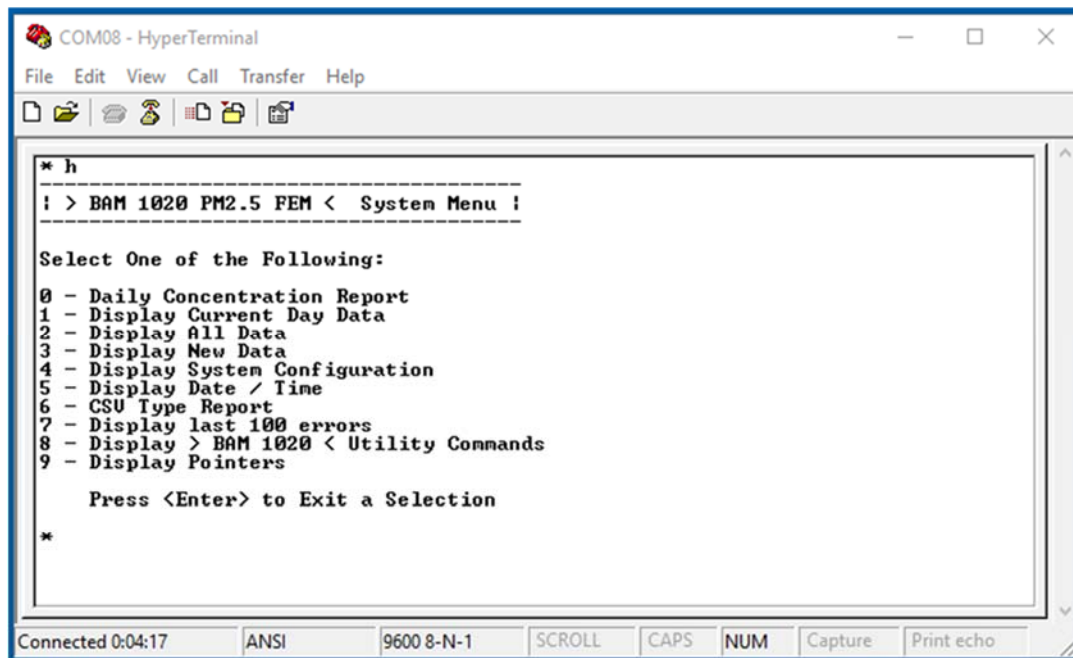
COM08 - HyperTerminal

File Edit View Call Transfer Help

* h
------------------------------------
| > BAM 1020 PM2.5 FEM < System Menu |
------------------------------------

Select One of the Following:

0 - Daily Concentration Report
1 - Display Current Day Data
2 - Display All Data
3 - Display New Data
4 - Display System Configuration
5 - Display Date / Time
6 - CSV Type Report
7 - Display last 100 errors
8 - Display > BAM 1020 < Utility Commands
9 - Display Pointers

Press <Enter> to Exit a Selection

*

Connected 0:04:17 | ANSI | 9600 8-N-1 | SCROLL | CAPS | NUM | Capture | Print echo